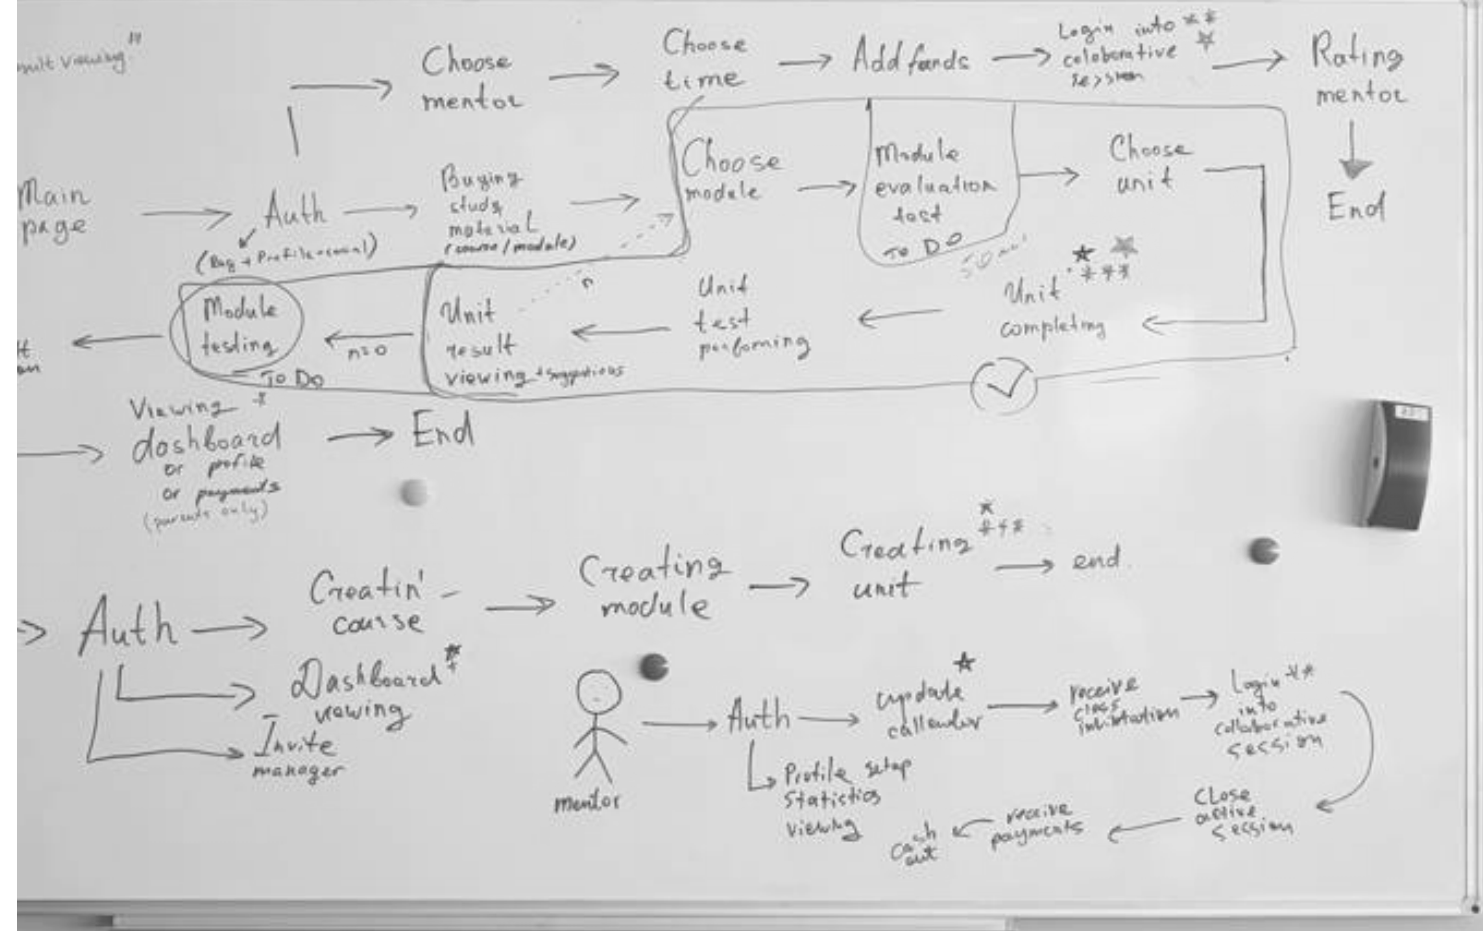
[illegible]ult viewing"

Choose mentor → Choose time → Add funds → Login into colaborative session ** → Rating mentor → End

Main page → Auth → Buying study material (course / module)
(Reg + Profile-cecal)

Choose module → Module evaluation test TO DO → Choose unit

50 min

Unit completing ***

Unit test performing

Unit result viewing + suggestions

n≥0

Module testing TO DO

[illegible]

Viewing * dashboard or profile or payments (parents only) → End

Auth → Creatin' course → Creating module → Creating unit *** → end

Dashboard * viewing

Invite manager

mentor

Auth → update callendar * → receive class invitation → Login into collaborative session ** → Close active session → receive payments → cash out

Profile setup
Statistics viewing